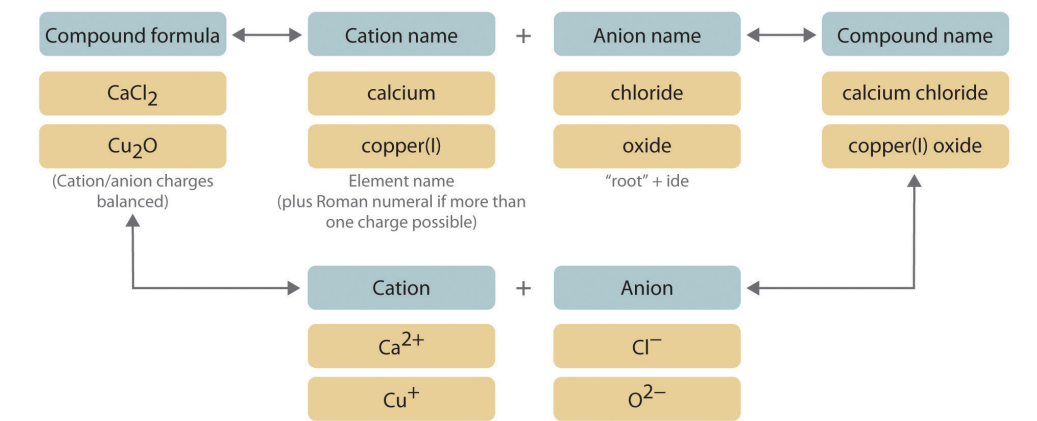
Compound formula

$CaCl_2$

$Cu_2O$

(Cation/anion charges balanced)

Cation name

calcium

copper(I)

Element name (plus Roman numeral if more than one charge possible)

+

Anion name

chloride

oxide

“root” + ide

Compound name

calcium chloride

copper(I) oxide

Cation

$Ca^{2+}$

$Cu^+$

+

Anion

$Cl^-$

$O^{2-}$